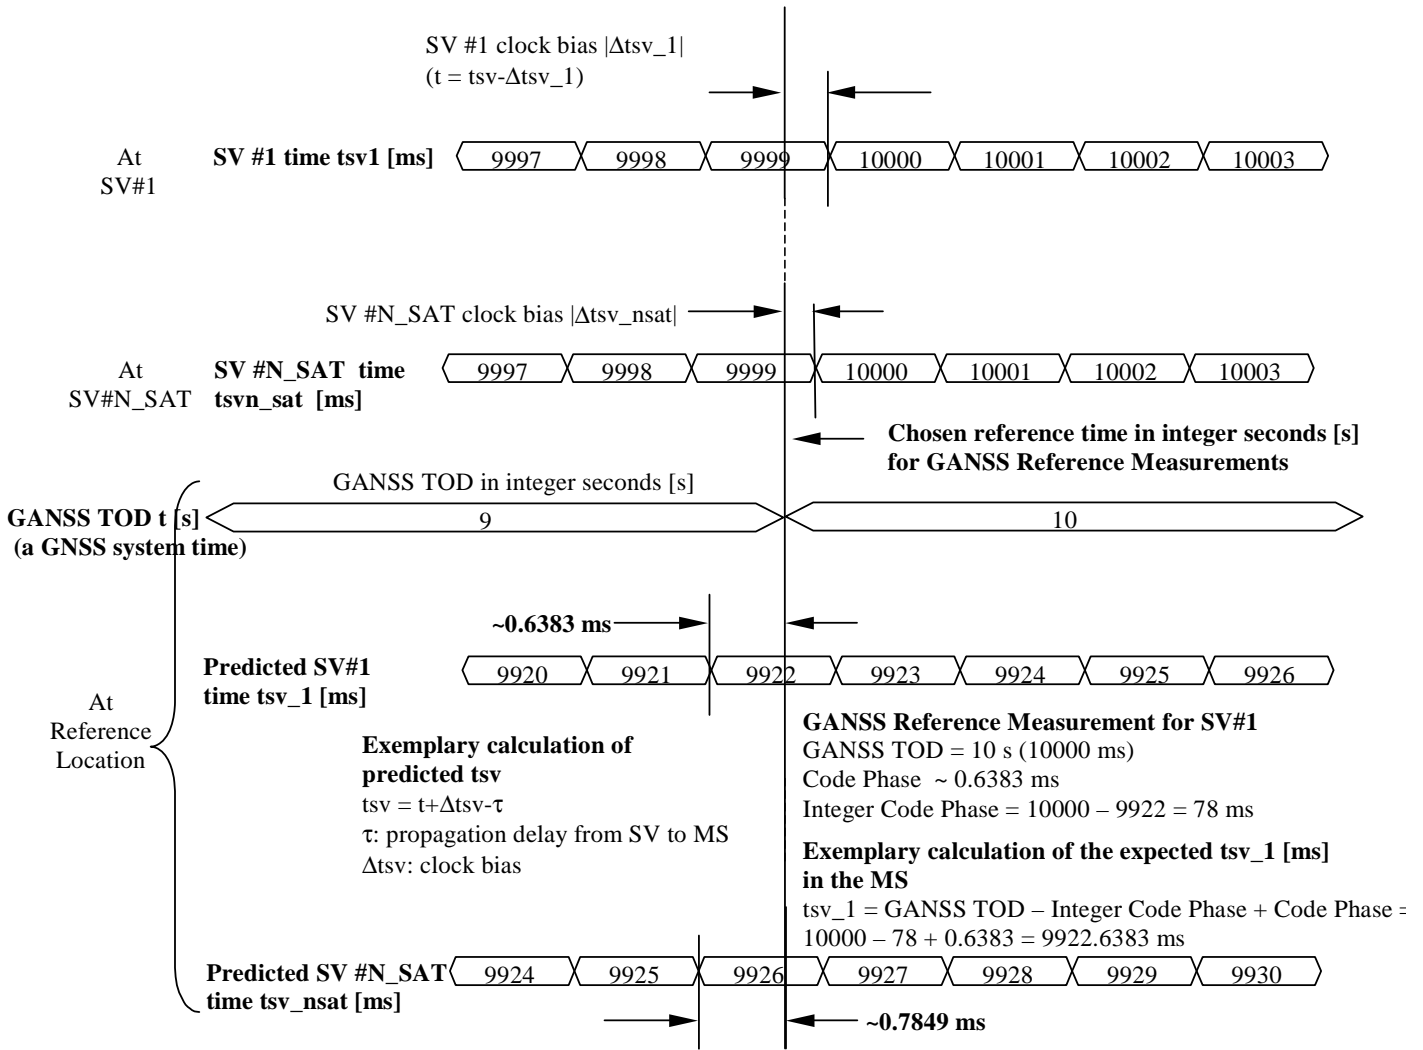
SV #1 clock bias |Δtsv_1|
(t = tsv-Δtsv_1)

At SV#1

SV #1 time tsv1 [ms]

9997 9998 9999 10000 10001 10002 10003

SV #N_SAT clock bias |Δtsv_nsat|

At SV#N_SAT

SV #N_SAT time tsvn_sat [ms]

9997 9998 9999 10000 10001 10002 10003

Chosen reference time in integer seconds [s] for GANSS Reference Measurements

GANSS TOD in integer seconds [s]

GANSS TOD t [s]
(a GNSS system time)

9 10

~0.6383 ms

Predicted SV#1 time tsv_1 [ms]

9920 9921 9922 9923 9924 9925 9926

At Reference Location

GANSS Reference Measurement for SV#1
GANSS TOD = 10 s (10000 ms)
Code Phase ~ 0.6383 ms
Integer Code Phase = 10000 – 9922 = 78 ms

Exemplary calculation of predicted tsv
tsv = t+Δtsv-τ
τ: propagation delay from SV to MS
Δtsv: clock bias

Exemplary calculation of the expected tsv_1 [ms] in the MS
tsv_1 = GANSS TOD – Integer Code Phase + Code Phase =
10000 – 78 + 0.6383 = 9922.6383 ms

Predicted SV #N_SAT time tsv_nsat [ms]

9924 9925 9926 9927 9928 9929 9930

~0.7849 ms